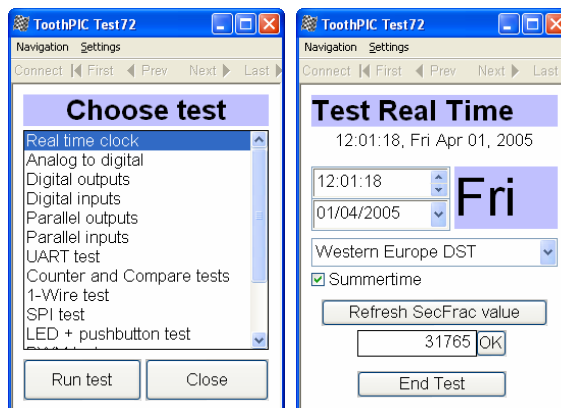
ToothPIC Test72
Navigation Settings
Connect First Prev Next Last
Choose test
Real time clock
Analog to digital
Digital outputs
Digital inputs
Parallel outputs
Parallel inputs
UART test
Counter and Compare tests
1-Wire test
SPI test
LED + pushbutton test
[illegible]
Run test
Close

ToothPIC Test72
Navigation Settings
Connect First Prev Next Last
Test Real Time
12:01:18, Fri Apr 01, 2005
12:01:18
01/04/2005
Fri
Western Europe DST
Summertime
Refresh SecFrac value
31765
OK
End Test